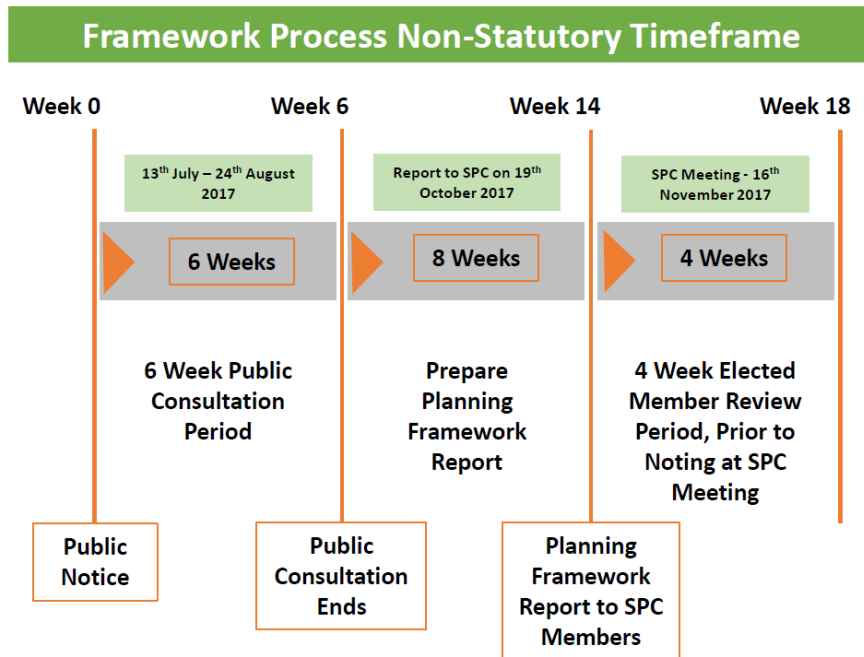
Framework Process Non-Statutory Timeframe

Week 0

Week 6

Week 14

Week 18

13$^{th}$ July – 24$^{th}$ August 2017

6 Weeks

Report to SPC on 19$^{th}$ October 2017

8 Weeks

SPC Meeting - 16$^{th}$ November 2017

4 Weeks

6 Week Public Consultation Period

Prepare Planning Framework Report

4 Week Elected Member Review Period, Prior to Noting at SPC Meeting

Public Notice

Public Consultation Ends

Planning Framework Report to SPC Members